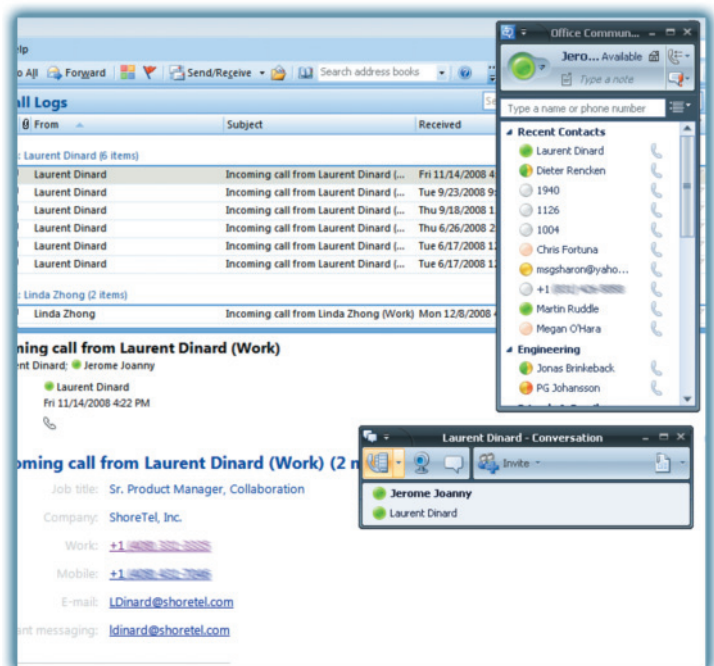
lp

o All Forward Send/Receive Search address books

all Logs

From Subject Received

: Laurent Dinard (6 items)

| From | Subject | Received |
|---|---|---|
| Laurent Dinard | Incoming call from Laurent Dinard (... | Fri 11/14/2008 4 |
| Laurent Dinard | Incoming call from Laurent Dinard (... | Tue 9/23/2008 9 |
| Laurent Dinard | Incoming call from Laurent Dinard (... | Thu 9/18/2008 1 |
| Laurent Dinard | Incoming call from Laurent Dinard (... | Thu 6/26/2008 2 |
| Laurent Dinard | Incoming call from Laurent Dinard (... | Tue 6/17/2008 1 |
| Laurent Dinard | Incoming call from Laurent Dinard (... | Tue 6/17/2008 1 |

: Linda Zhong (2 items)

| Linda Zhong | Incoming call from Linda Zhong (Work) | Mon 12/8/2008 4 |
|---|---|---|

ming call from Laurent Dinard (Work)
ent Dinard; Jerome Joanny

Laurent Dinard
Fri 11/14/2008 4:22 PM

oming call from Laurent Dinard (Work) (2 m

Job title: Sr. Product Manager, Collaboration
Company: ShoreTel, Inc.
Work: +1 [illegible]
Mobile: +1 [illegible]
E-mail: LDinard@shoretel.com
ant messaging: ldinard@shoretel.com

Office Commun...
Jero... Available
Type a note
Type a name or phone number
Recent Contacts
Laurent Dinard
Dieter Rencken
1940
1126
1004
Chris Fortuna
msgsharoni@yaho...
+1 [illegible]
Martin Ruddle
Megan O'Hara
Engineering
Jonas Brinkeback
PG Johansson

Laurent Dinard - Conversation
Invite
Jerome Joanny
Laurent Dinard